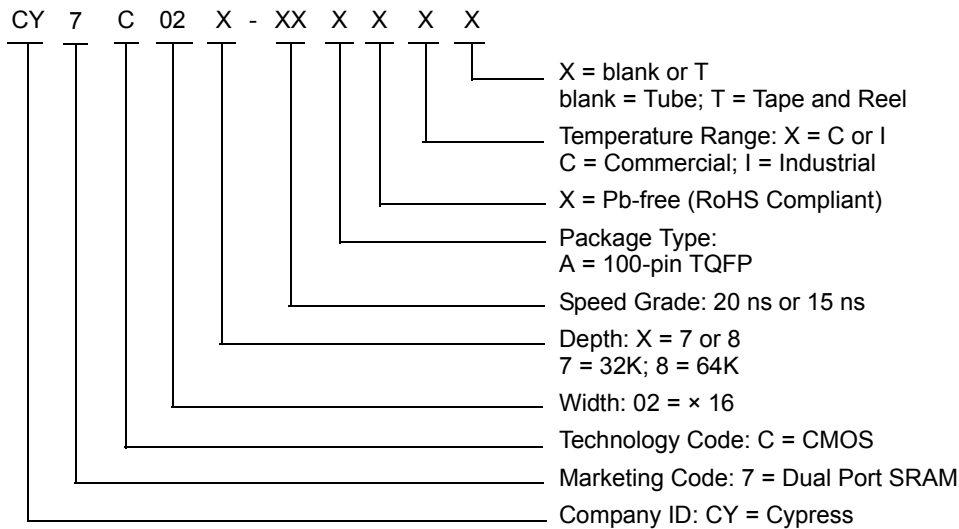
CY 7 C 02 X - XX X X X X

X = blank or T
blank = Tube; T = Tape and Reel

Temperature Range: X = C or I
C = Commercial; I = Industrial

X = Pb-free (RoHS Compliant)

Package Type:
A = 100-pin TQFP

Speed Grade: 20 ns or 15 ns

Depth: X = 7 or 8
7 = 32K; 8 = 64K

Width: 02 = × 16

Technology Code: C = CMOS

Marketing Code: 7 = Dual Port SRAM

Company ID: CY = Cypress